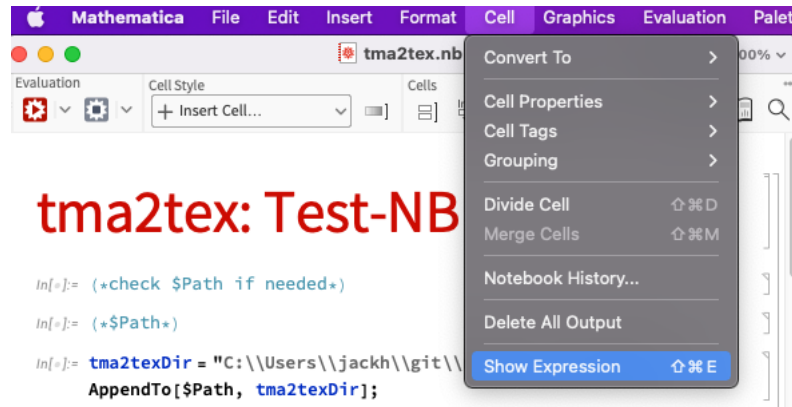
Mathematica File Edit Insert Format Cell Graphics Evaluation Palet

tma2tex.nb

00%

Evaluation

Cell Style

+ Insert Cell...

Cells

tma2tex: Test-NB

In[∘]:= (*check $Path if needed*)

In[∘]:= (*$Path*)

In[∘]:= tma2texDir = "C:\\Users\\jackh\\git\\
AppendTo[$Path, tma2texDir];

Convert To

Cell Properties

Cell Tags

Grouping

Divide Cell ⇧⌘D

Merge Cells ⇧⌘M

Notebook History...

Delete All Output

Show Expression ⇧⌘E